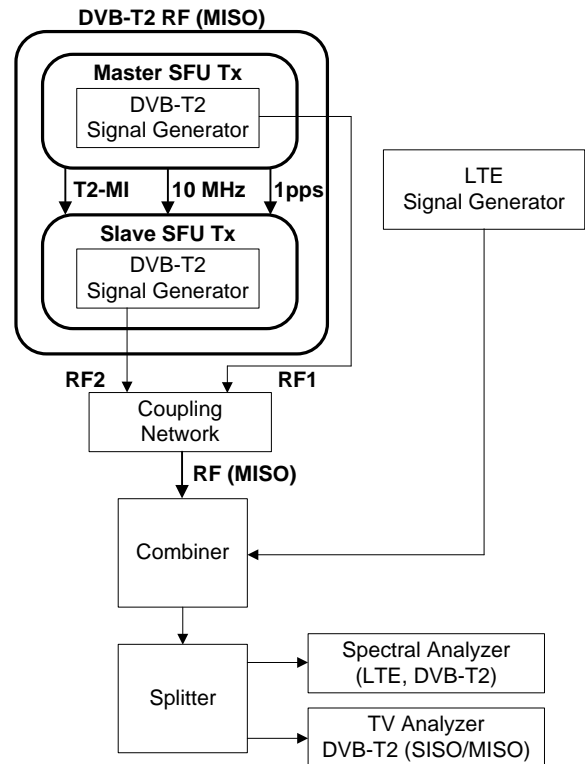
DVB-T2 RF (MISO)

Master SFU Tx

DVB-T2
Signal Generator

T2-MI

10 MHz

1pps

Slave SFU Tx

DVB-T2
Signal Generator

LTE
Signal Generator

RF2

RF1

Coupling
Network

RF (MISO)

Combiner

Splitter

Spectral Analyzer
(LTE, DVB-T2)

TV Analyzer
DVB-T2 (SISO/MISO)